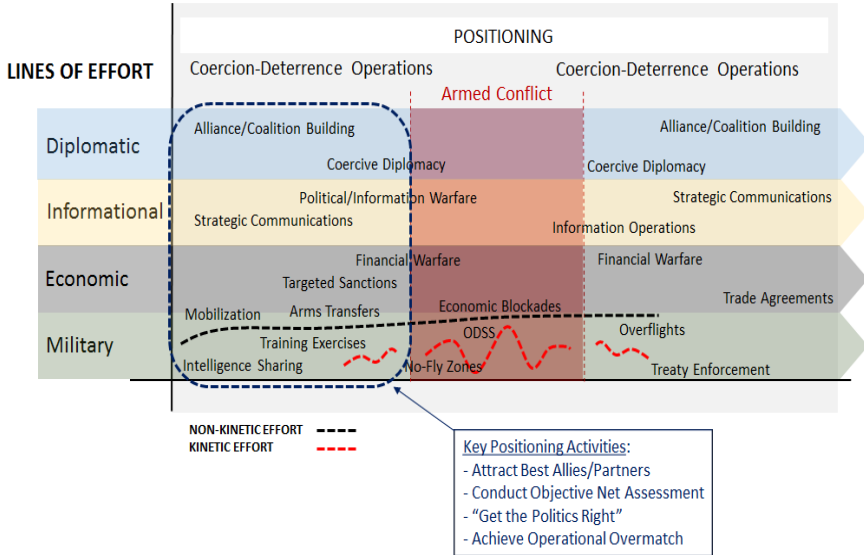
POSITIONING

LINES OF EFFORT

Coercion-Deterrence Operations

Armed Conflict

Coercion-Deterrence Operations

Diplomatic

Alliance/Coalition Building

Coercive Diplomacy

Coercive Diplomacy

Alliance/Coalition Building

Informational

Political/Information Warfare

Strategic Communications

Information Operations

Strategic Communications

Economic

Financial Warfare

Targeted Sanctions

Financial Warfare

Economic Blockades

Trade Agreements

Military

Mobilization

Arms Transfers

Training Exercises

Intelligence Sharing

ODSS

No-Fly Zones

Overflights

Treaty Enforcement

NON-KINETIC EFFORT

KINETIC EFFORT

Key Positioning Activities:
- Attract Best Allies/Partners
- Conduct Objective Net Assessment
- "Get the Politics Right"
- Achieve Operational Overmatch